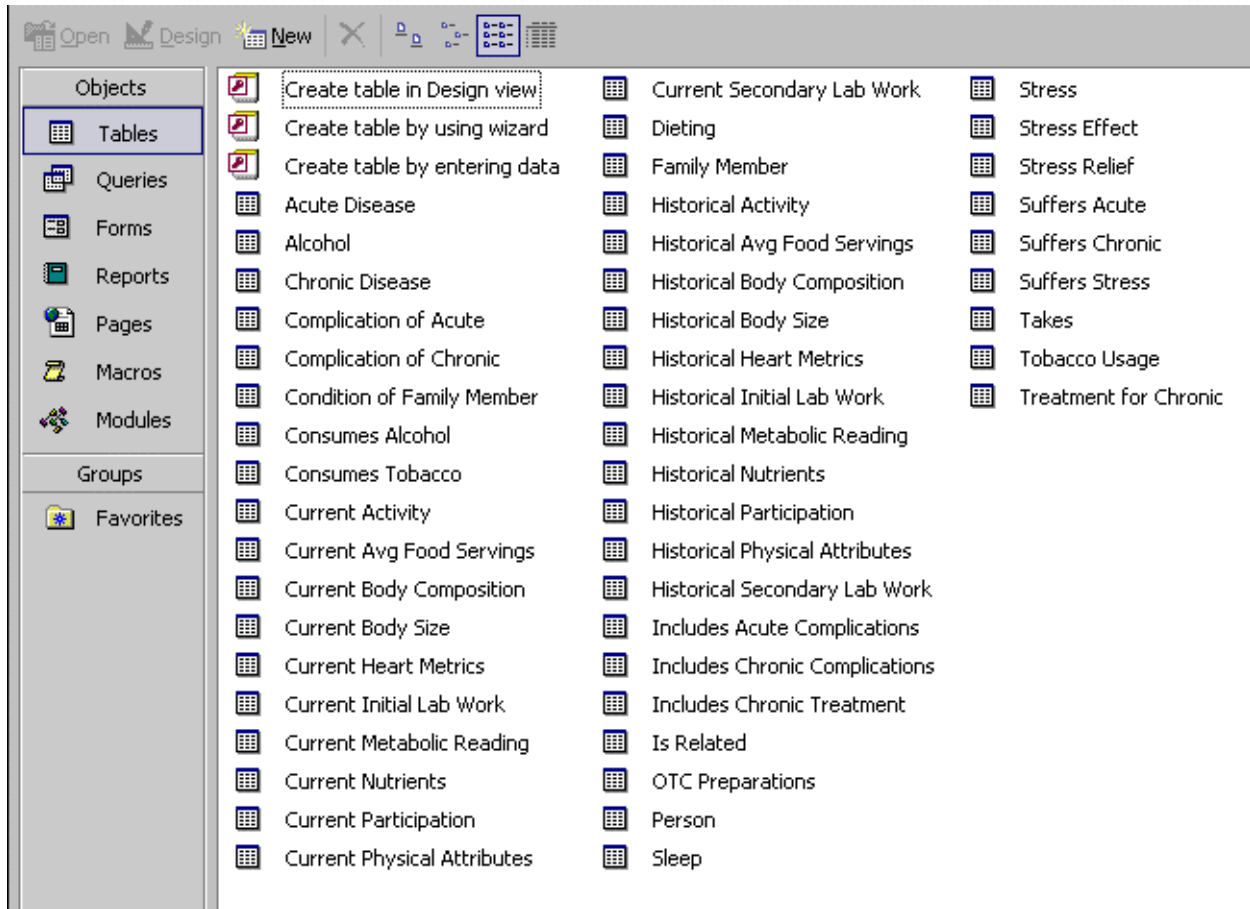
Open Design New

Objects
Tables
Queries
Forms
Reports
Pages
Macros
Modules
Groups
Favorites

Create table in Design view
Create table by using wizard
Create table by entering data
Acute Disease
Alcohol
Chronic Disease
Complication of Acute
Complication of Chronic
Condition of Family Member
Consumes Alcohol
Consumes Tobacco
Current Activity
Current Avg Food Servings
Current Body Composition
Current Body Size
Current Heart Metrics
Current Initial Lab Work
Current Metabolic Reading
Current Nutrients
Current Participation
Current Physical Attributes

Current Secondary Lab Work
Dieting
Family Member
Historical Activity
Historical Avg Food Servings
Historical Body Composition
Historical Body Size
Historical Heart Metrics
Historical Initial Lab Work
Historical Metabolic Reading
Historical Nutrients
Historical Participation
Historical Physical Attributes
Historical Secondary Lab Work
Includes Acute Complications
Includes Chronic Complications
Includes Chronic Treatment
Is Related
OTC Preparations
Person
Sleep

Stress
Stress Effect
Stress Relief
Suffers Acute
Suffers Chronic
Suffers Stress
Takes
Tobacco Usage
Treatment for Chronic